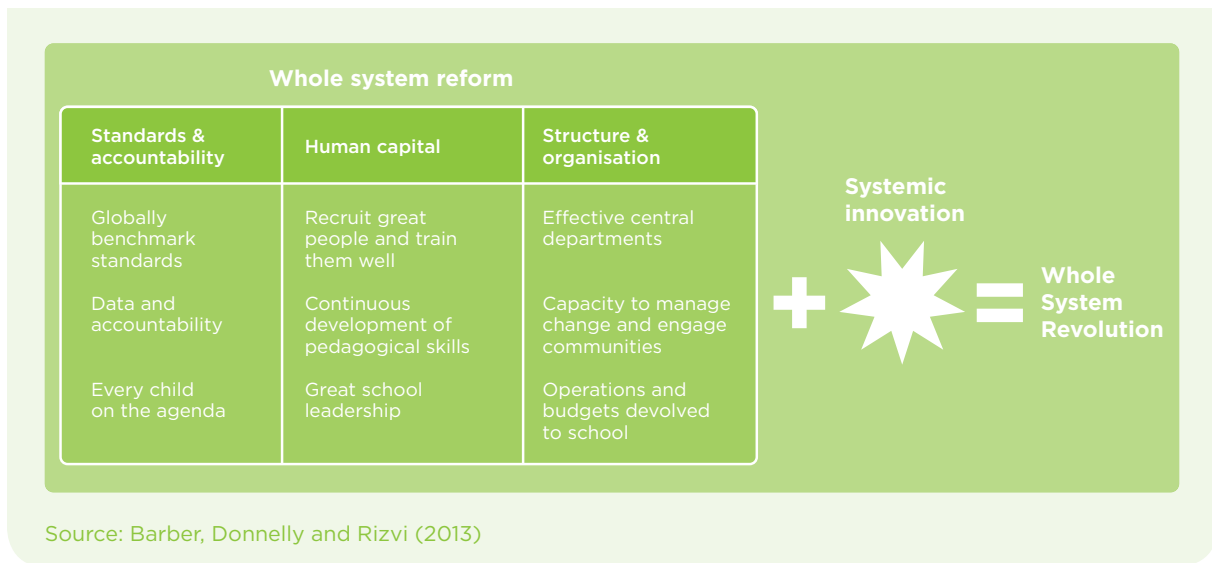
Whole system reform

| Standards & accountability | Human capital | Structure & organisation |
|---|---|---|
| Globally benchmark standards | Recruit great people and train them well | Effective central departments |
| Data and accountability | Continuous development of pedagogical skills | Capacity to manage change and engage communities |
| Every child on the agenda | Great school leadership | Operations and budgets devolved to school |

+ Systemic innovation = Whole System Revolution

Source: Barber, Donnelly and Rizvi (2013)